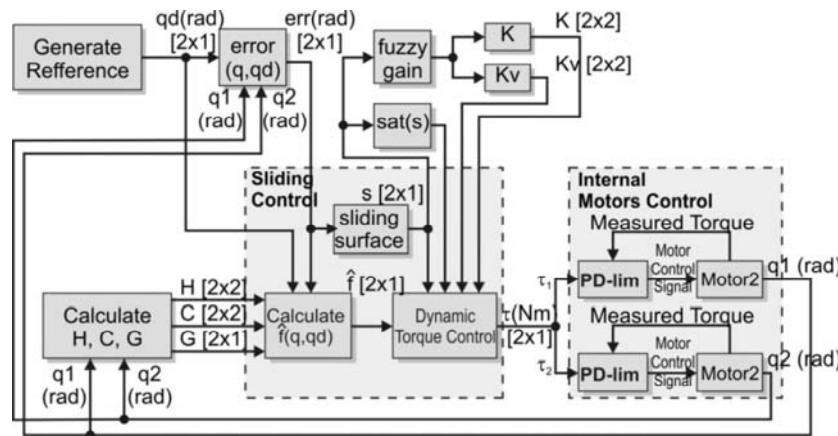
Generate Refference

qd(rad) [2x1]

error (q,qd)

err(rad) [2x1]

q1 (rad)

q2 (rad)

fuzzy gain

K

Kv

K [2x2]

Kv [2x2]

sat(s)

Sliding Control

s [2x1]

sliding surface

Internal Motors Control

Measured Torque

Motor Control Signal

$\tau_1$

PD-lim

Motor2

q1 (rad)

Calculate H, C, G

H [2x2]

C [2x2]

G [2x1]

Calculate $\hat{f}$(q,qd)

$\hat{f}$ [2x1]

Dynamic Torque Control

$\tau$(Nm) [2x1]

Measured Torque

Motor Control Signal

$\tau_2$

PD-lim

Motor2

q2 (rad)

q1 (rad)

q2 (rad)